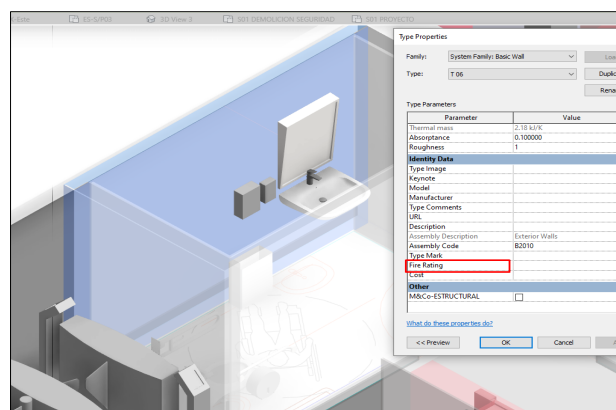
Este | ES-S/P00 | 3D View 3 | S01 DEMOLICION SEGURIDAD | S01 PROYECTO

Type Properties

Family: System Family: Basic Wall | Loa

Type: T 06 | Duplic

Rena

Type Parameters

| Parameter | Value |
|---|---|
| Thermal mass | 2.18 kJ/K |
| Absorptance | 0.100000 |
| Roughness | 1 |
| Identity Data | |
| Type Image | |
| Keynote | |
| Model | |
| Manufacturer | |
| Type Comments | |
| URL | |
| Description | |
| Assembly Description | Exterior Walls |
| Assembly Code | B2010 |
| Type Mark | |
| Fire Rating | |
| Cost | |
| Other | |
| M&Co-ESTRUCTURAL | ☐ |

What do these properties do?

<< Preview | OK | Cancel | A